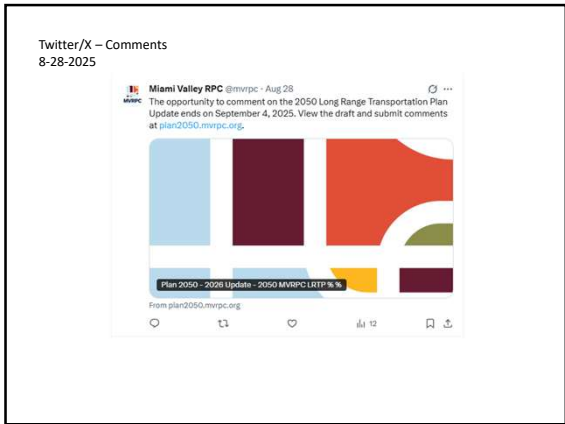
Twitter/X – Comments
8-28-2025

MVRPC

Miami Valley RPC @mvrpc · Aug 28

The opportunity to comment on the 2050 Long Range Transportation Plan Update ends on September 4, 2025. View the draft and submit comments at plan2050.mvrpc.org.

Plan 2050 - 2026 Update - 2050 MVRPC LRTP % %

From plan2050.mvrpc.org

12